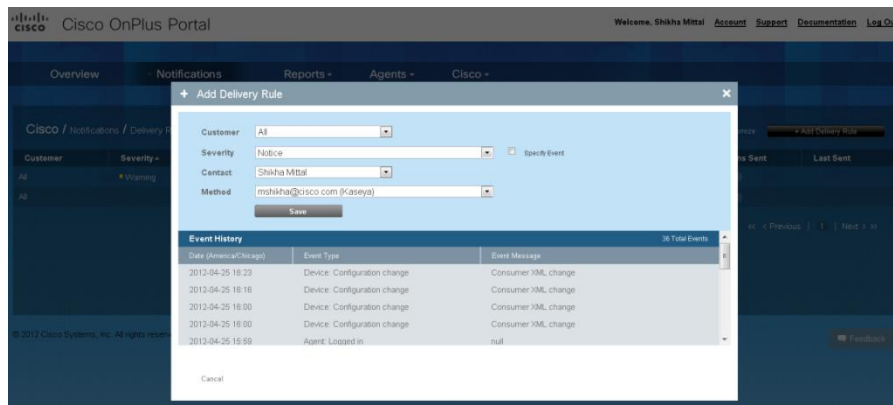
cisco Cisco OnPlus Portal

Welcome, Shikha Mittal Account Support Documentation Log O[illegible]

Overview Notifications Reports ▾ Agents ▾ Cisco ▾

Cisco / Notifications / Delivery R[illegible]

+ Add Delivery Rule

| Customer | Severity ▾ |
|---|---|
| All | Warning |
| All | |

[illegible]ns Sent Last Sent

+ Add Delivery Rule

<< < Previous | 1 | Next > >>

© 2012 Cisco Systems, Inc. All rights reserv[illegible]

Feedback

+ Add Delivery Rule

Customer All

Severity Notice

Specify Event

Contact Shikha Mittal

Method mshikha@cisco.com (Kaseya)

Save

Event History 36 Total Events

| Date (America/Chicago) | Event Type | Event Message |
|---|---|---|
| 2012-04-25 18:23 | Device: Configuration change | Consumer XML change |
| 2012-04-25 18:18 | Device: Configuration change | Consumer XML change |
| 2012-04-25 18:00 | Device: Configuration change | Consumer XML change |
| 2012-04-25 18:00 | Device: Configuration change | Consumer XML change |
| 2012-04-25 15:59 | Agent: Logged in | null |

Cancel